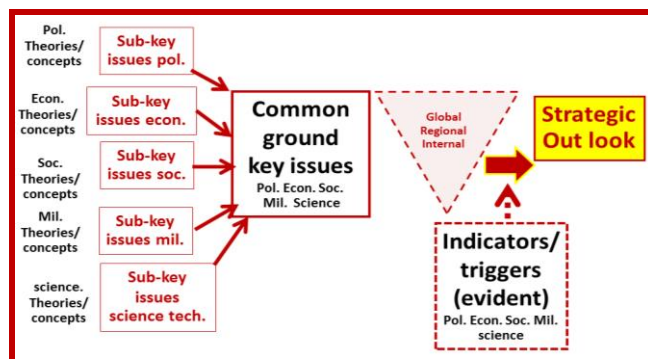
Pol. Theories/ concepts

Sub-key issues pol.

Econ. Theories/ concepts

Sub-key issues econ.

Soc. Theories/ concepts

Sub-key issues soc.

Mil. Theories/ concepts

Sub-key issues mil.

science. Theories/ concepts

Sub-key issues science tech.

Common ground key issues
Pol. Econ. Soc. Mil. Science

Global
Regional
Internal

Strategic Out look

Indicators/ triggers (evident)
Pol. Econ. Soc. Mil. science